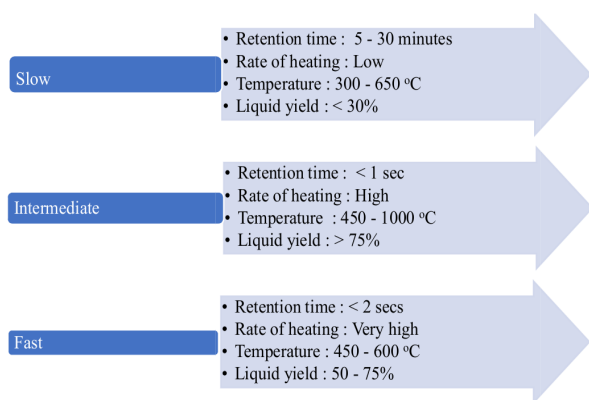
Slow

• Retention time : 5 - 30 minutes
• Rate of heating : Low
• Temperature : 300 - 650 $^{o}$C
• Liquid yield : < 30%

Intermediate

• Retention time : < 1 sec
• Rate of heating : High
• Temperature : 450 - 1000 $^{o}$C
• Liquid yield : > 75%

Fast

• Retention time : < 2 secs
• Rate of heating : Very high
• Temperature : 450 - 600 $^{o}$C
• Liquid yield : 50 - 75%